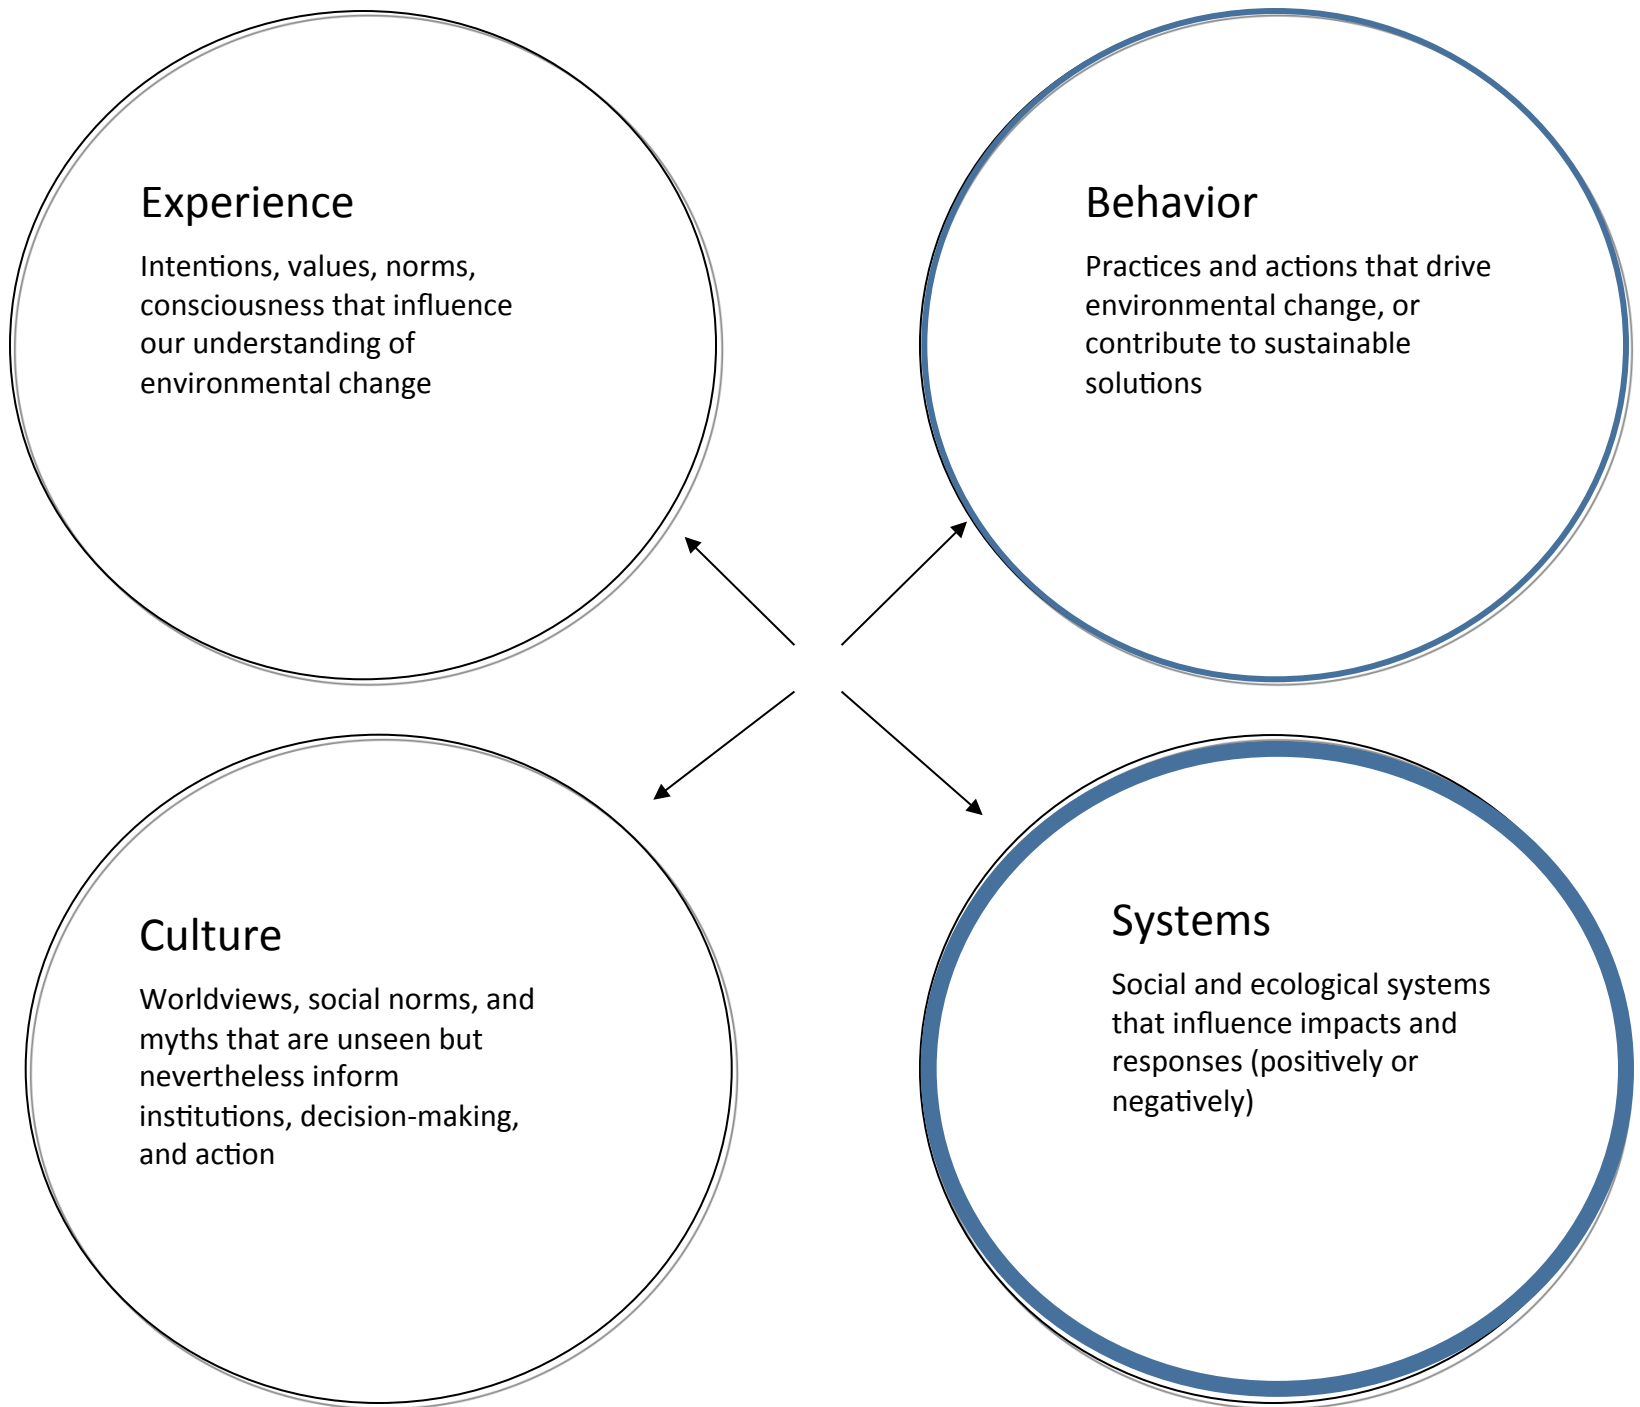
Experience

Intentions, values, norms, consciousness that influence our understanding of environmental change

Behavior

Practices and actions that drive environmental change, or contribute to sustainable solutions

Culture

Worldviews, social norms, and myths that are unseen but nevertheless inform institutions, decision-making, and action

Systems

Social and ecological systems that influence impacts and responses (positively or negatively)